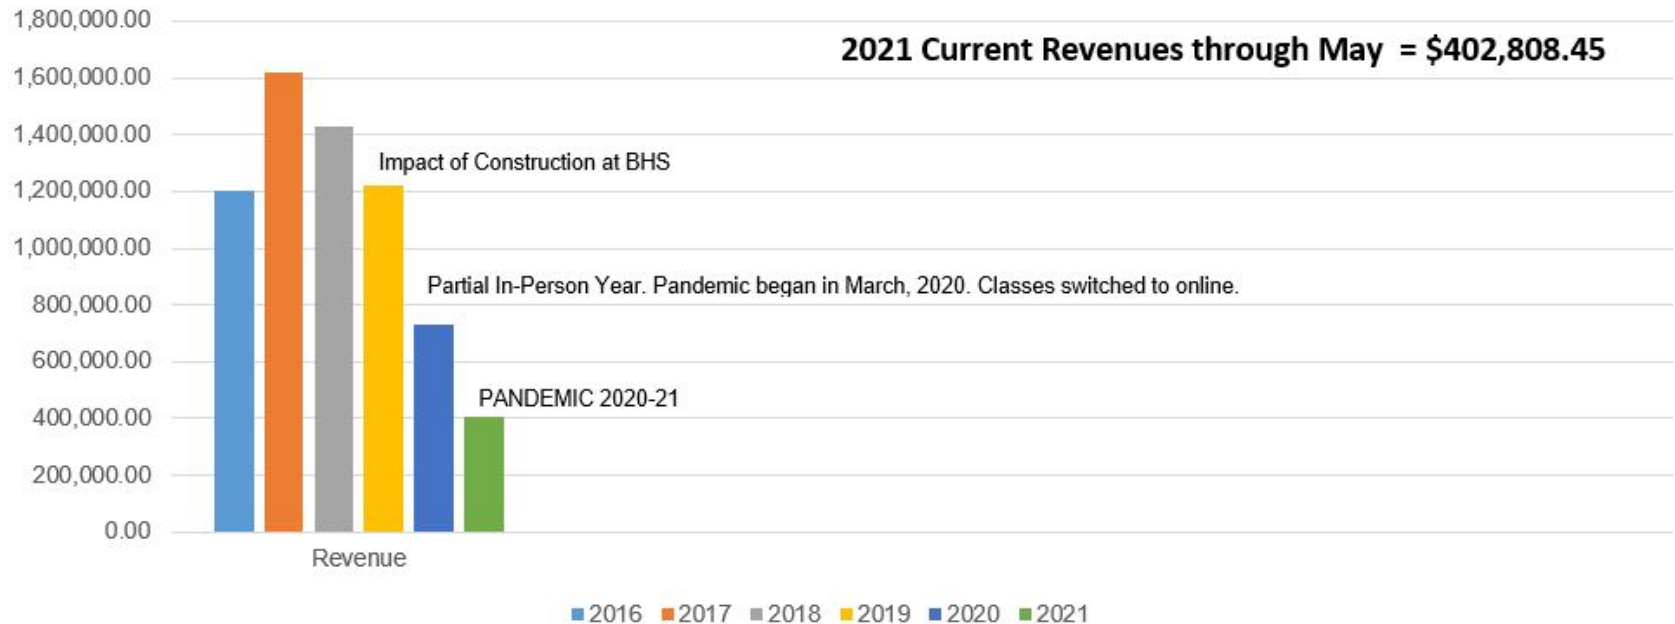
1,800,000.00
1,600,000.00
1,400,000.00
1,200,000.00
1,000,000.00
800,000.00
600,000.00
400,000.00
200,000.00
0.00

2021 Current Revenues through May = $402,808.45

Impact of Construction at BHS

Partial In-Person Year. Pandemic began in March, 2020. Classes switched to online.

PANDEMIC 2020-21

Revenue

2016 2017 2018 2019 2020 2021